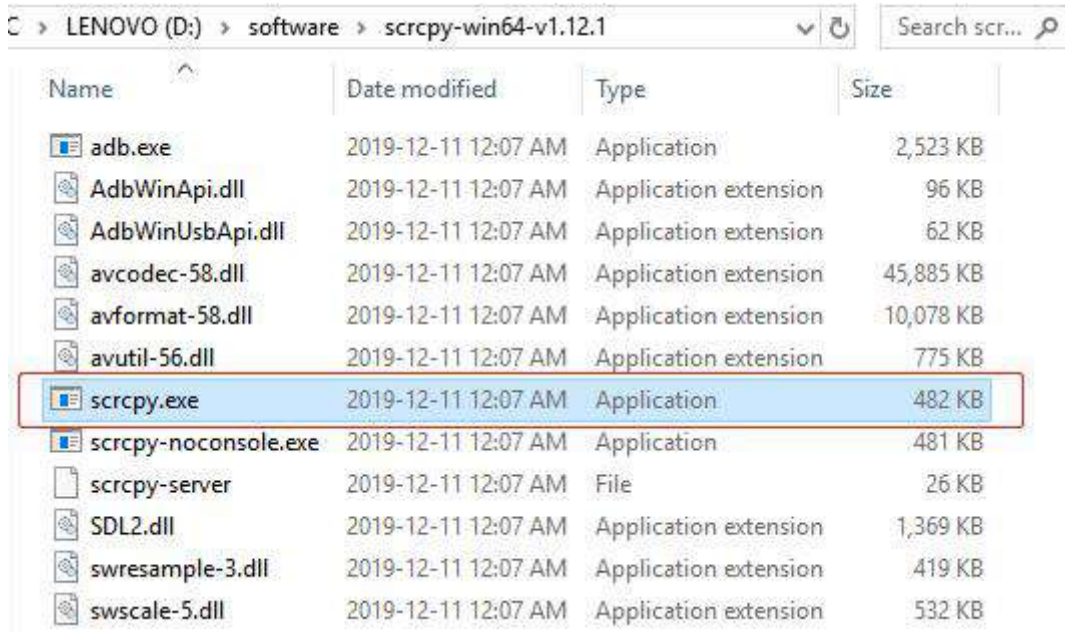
C > LENOVO (D:) > software > scrcpy-win64-v1.12.1

Search scr...

| Name | Date modified | Type | Size |
|---|---|---|---|
| adb.exe | 2019-12-11 12:07 AM | Application | 2,523 KB |
| AdbWinApi.dll | 2019-12-11 12:07 AM | Application extension | 96 KB |
| AdbWinUsbApi.dll | 2019-12-11 12:07 AM | Application extension | 62 KB |
| avcodec-58.dll | 2019-12-11 12:07 AM | Application extension | 45,885 KB |
| avformat-58.dll | 2019-12-11 12:07 AM | Application extension | 10,078 KB |
| avutil-56.dll | 2019-12-11 12:07 AM | Application extension | 775 KB |
| scrcpy.exe | 2019-12-11 12:07 AM | Application | 482 KB |
| scrcpy-noconsole.exe | 2019-12-11 12:07 AM | Application | 481 KB |
| scrcpy-server | 2019-12-11 12:07 AM | File | 26 KB |
| SDL2.dll | 2019-12-11 12:07 AM | Application extension | 1,369 KB |
| swresample-3.dll | 2019-12-11 12:07 AM | Application extension | 419 KB |
| swscale-5.dll | 2019-12-11 12:07 AM | Application extension | 532 KB |